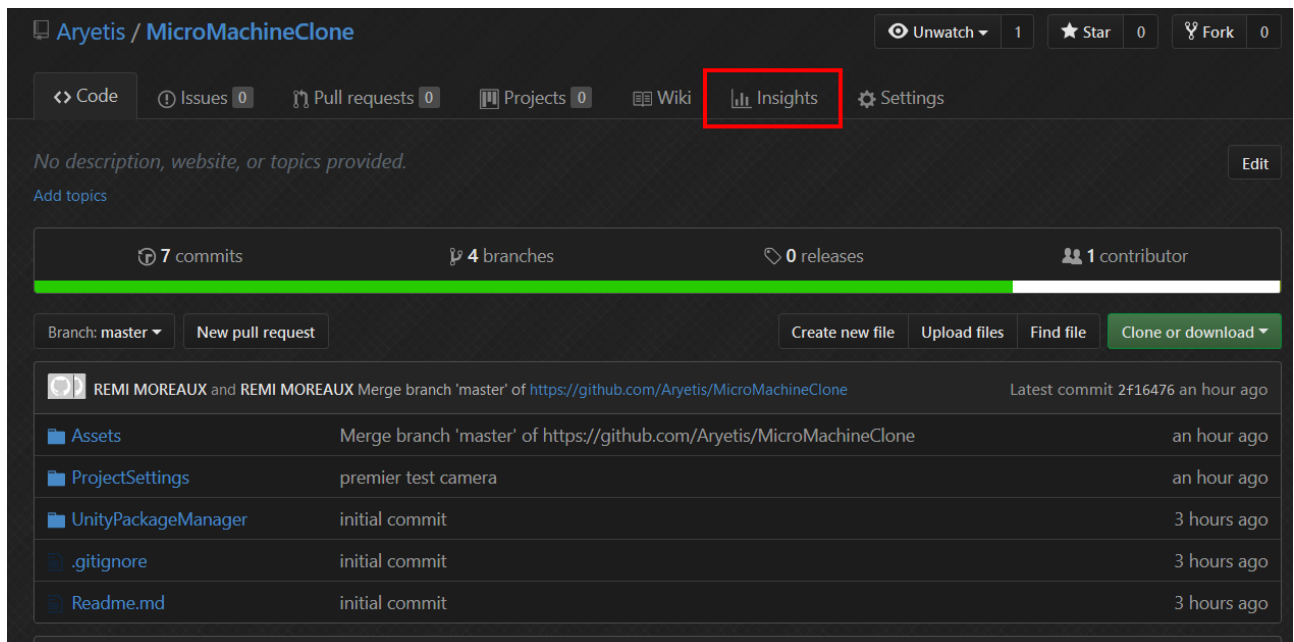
Aryetis / MicroMachineClone

Unwatch 1 Star 0 Fork 0

Code Issues 0 Pull requests 0 Projects 0 Wiki Insights Settings

No description, website, or topics provided.

Edit

Add topics

7 commits 4 branches 0 releases 1 contributor

Branch: master New pull request Create new file Upload files Find file Clone or download

REMI MOREAUX and REMI MOREAUX Merge branch 'master' of https://github.com/Aryetis/MicroMachineClone Latest commit 2f16476 an hour ago

| | | |
|---|---|---|
| Assets | Merge branch 'master' of https://github.com/Aryetis/MicroMachineClone | an hour ago |
| ProjectSettings | premier test camera | an hour ago |
| UnityPackageManager | initial commit | 3 hours ago |
| .gitignore | initial commit | 3 hours ago |
| Readme.md | initial commit | 3 hours ago |